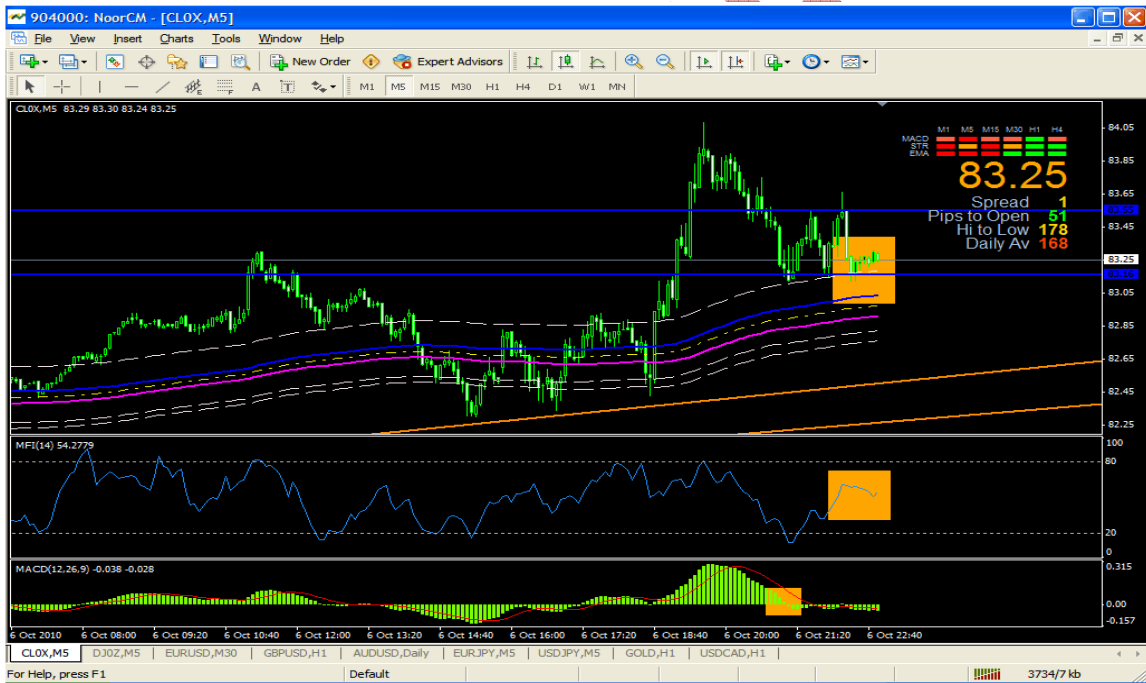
904000: NoorCM - [CL0X,M5]

File View Insert Charts Tools Window Help

New Order Expert Advisors

M1 M5 M15 M30 H1 H4 D1 W1 MN

CL0X,M5 83.29 83.30 83.24 83.25

| | M1 | M5 | M15 | M30 | H1 | H4 |
|---|---|---|---|---|---|---|
| MACD | | | | | | |
| STR | | | | | | |
| EMA | | | | | | |

83.25
Spread 1
Pips to Open 51
Hi to Low 178
Daily Av 168

84.05
83.85
83.65
83.45
83.25
83.05
82.85
82.65
82.45
82.25

MFI(14) 54.2779
100
80
20
0

MACD(12,26,9) -0.038 -0.028
0.315
0.00
-0.157

6 Oct 2010 6 Oct 08:00 6 Oct 09:20 6 Oct 10:40 6 Oct 12:00 6 Oct 13:20 6 Oct 14:40 6 Oct 16:00 6 Oct 17:20 6 Oct 18:40 6 Oct 20:00 6 Oct 21:20 6 Oct 22:40

CL0X,M5 DJ0Z,M5 EURUSD,M30 GBPUSD,H1 AUDUSD,Daily EURJPY,M5 USDJPY,M5 GOLD,H1 USDCAD,H1

For Help, press F1 Default 3734/7 kb